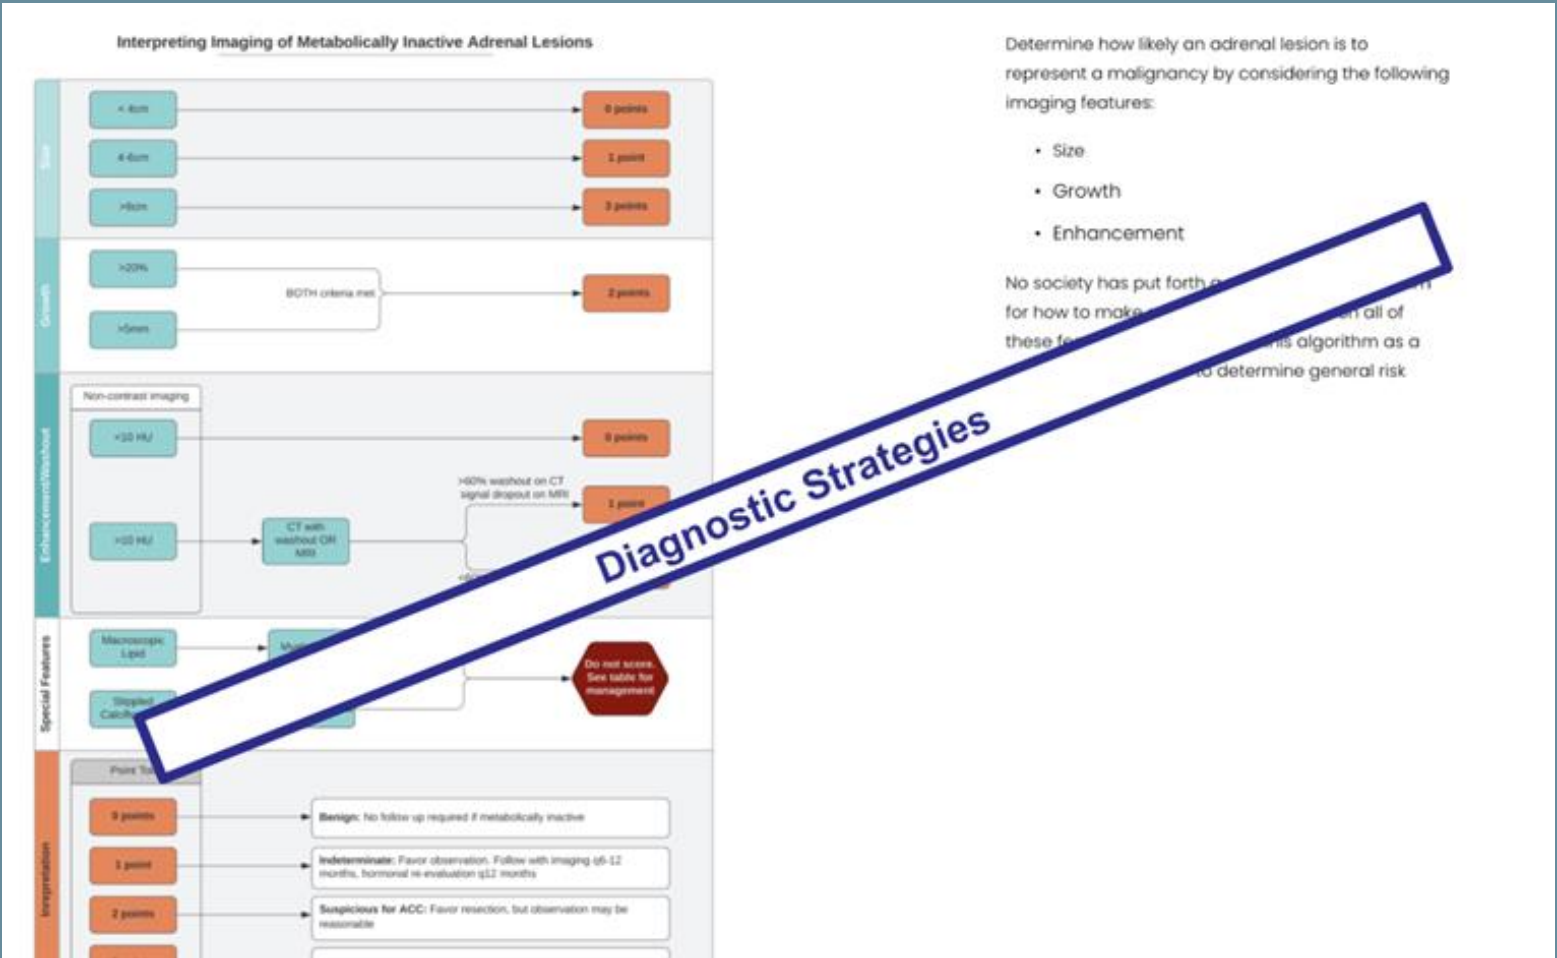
Interpreting Imaging of Metabolically Inactive Adrenal Lesions

Size

< 4cm

0 points

4-6cm

1 point

>6cm

3 points

Growth

>20%

>5mm

BOTH criteria met

2 points

Enhancement/Washout

Non-contrast imaging

<10 HU

0 points

>10 HU

CT with washout OR MRI

>60% washout on CT signal dropout on MRI

1 point

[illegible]

Special Features

Macroscopic Lipid

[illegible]

Stippled Calcif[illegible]

Do not score. See table for management

Interpretation

Point To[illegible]

0 points

Benign: No follow up required if metabolically inactive

1 point

Indeterminate: Favor observation. Follow with imaging q6-12 months, hormonal re-evaluation q12 months

2 points

Suspicious for ACC: Favor resection, but observation may be reasonable

Diagnostic Strategies

Determine how likely an adrenal lesion is to represent a malignancy by considering the following imaging features:

• Size

• Growth

• Enhancement

No society has put forth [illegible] for how to make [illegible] all of these fe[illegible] this algorithm as a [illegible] to determine general risk